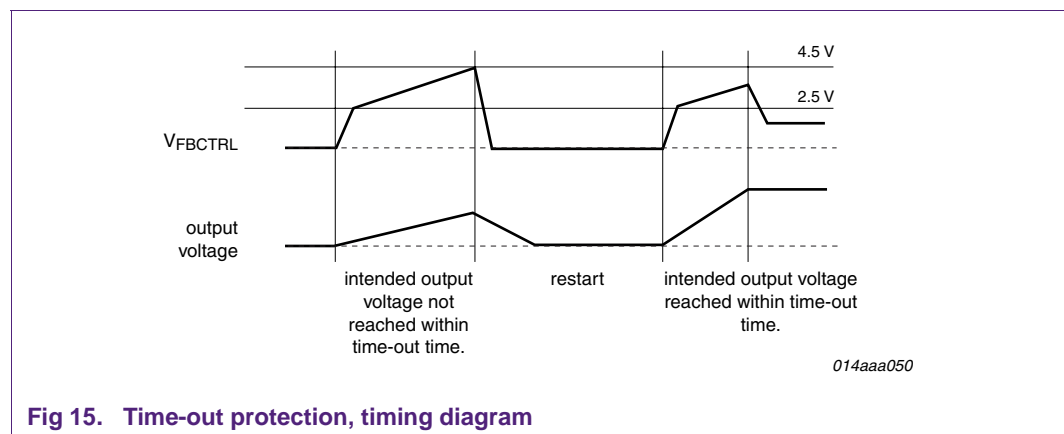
4.5 V

2.5 V

$V_{FBCTRL}$

output voltage

intended output voltage not reached within time-out time.

restart

intended output voltage reached within time-out time.

014aaa050

Fig 15. Time-out protection, timing diagram